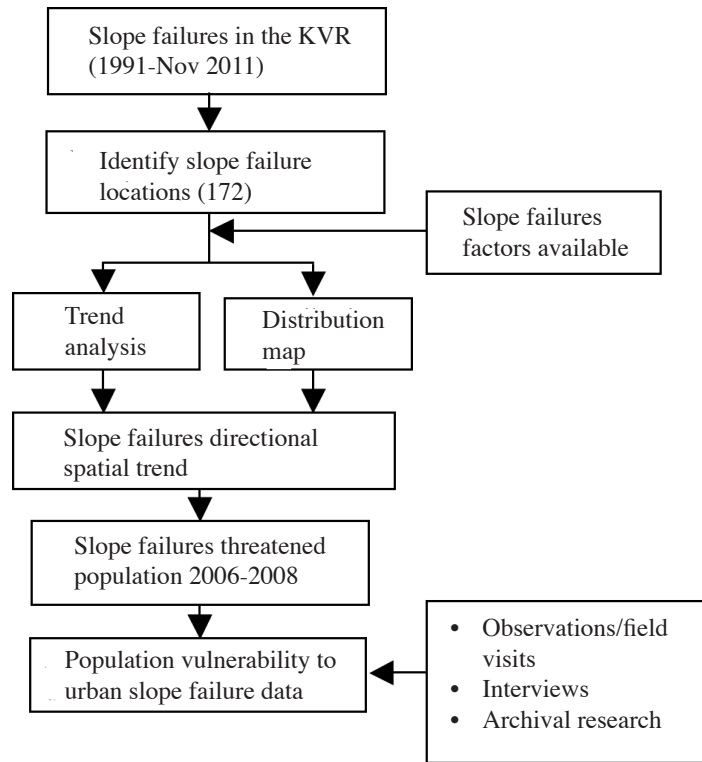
Slope failures in the KVR (1991-Nov 2011)

Identify slope failure locations (172)

Slope failures factors available

Trend analysis

Distribution map

Slope failures directional spatial trend

Slope failures threatened population 2006-2008

Population vulnerability to urban slope failure data

- Observations/field visits
- Interviews
- Archival research